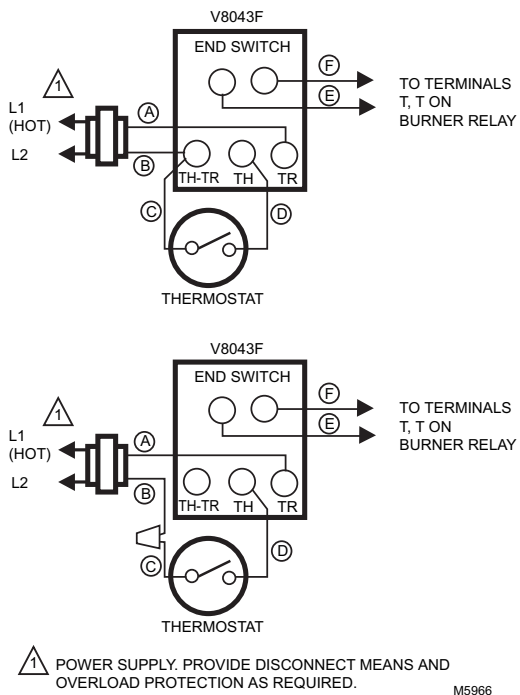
V8043F

END SWITCH

F

E

TO TERMINALS T, T ON BURNER RELAY

1

L1 (HOT)

L2

A

B

TH-TR

TH

TR

C

D

THERMOSTAT

V8043F

END SWITCH

F

E

TO TERMINALS T, T ON BURNER RELAY

1

L1 (HOT)

L2

A

B

TH-TR

TH

TR

C

D

THERMOSTAT

1 POWER SUPPLY. PROVIDE DISCONNECT MEANS AND OVERLOAD PROTECTION AS REQUIRED.

M5966